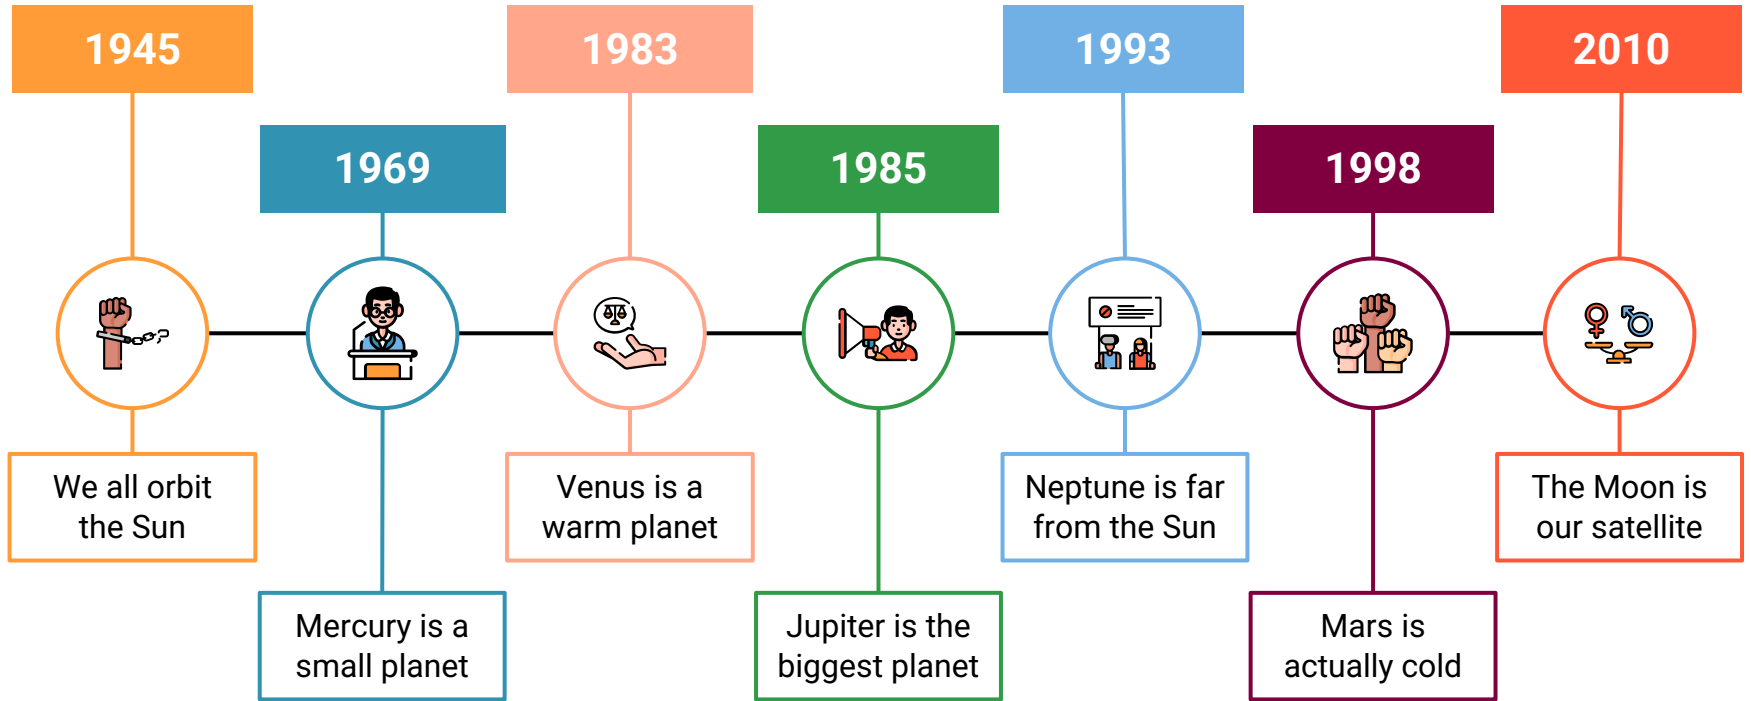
1945

We all orbit the Sun

1969

Mercury is a small planet

1983

Venus is a warm planet

1985

Jupiter is the biggest planet

1993

Neptune is far from the Sun

1998

Mars is actually cold

2010

The Moon is our satellite